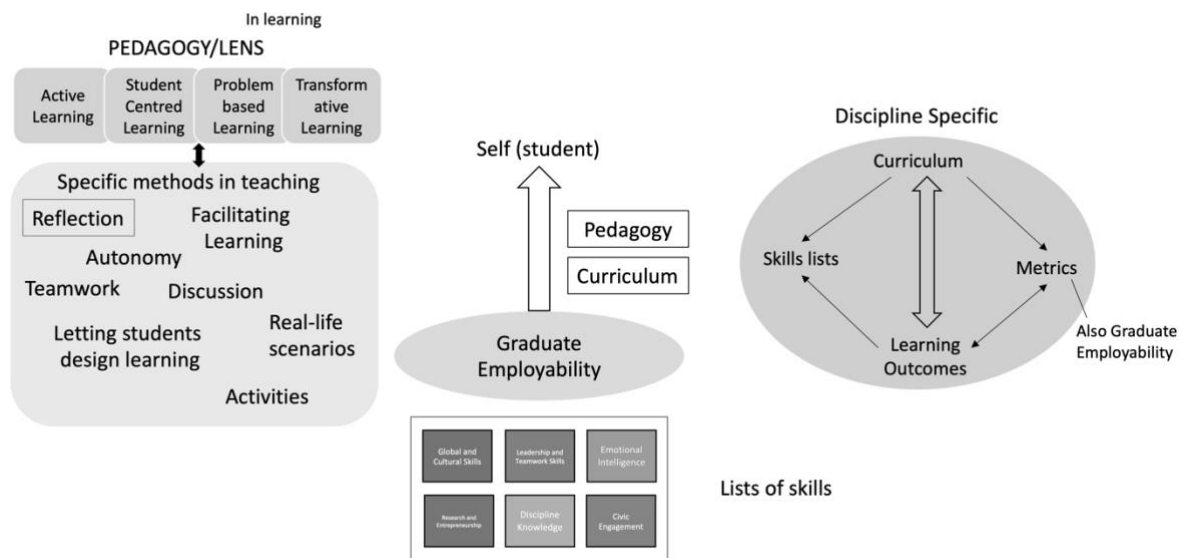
In learning

PEDAGOGY/LENS

Active Learning

Student Centred Learning

Problem based Learning

Transformative Learning

Specific methods in teaching

Reflection

Facilitating Learning

Autonomy

Teamwork

Discussion

Letting students design learning

Real-life scenarios

Activities

Self (student)

Pedagogy

Curriculum

Graduate Employability

Global and Cultural Skills

Leadership and Teamwork Skills

Emotional Intelligence

Research and Entrepreneurship

Discipline Knowledge

Civic Engagement

Lists of skills

Discipline Specific

Curriculum

Skills lists

Metrics

Learning Outcomes

Also Graduate Employability